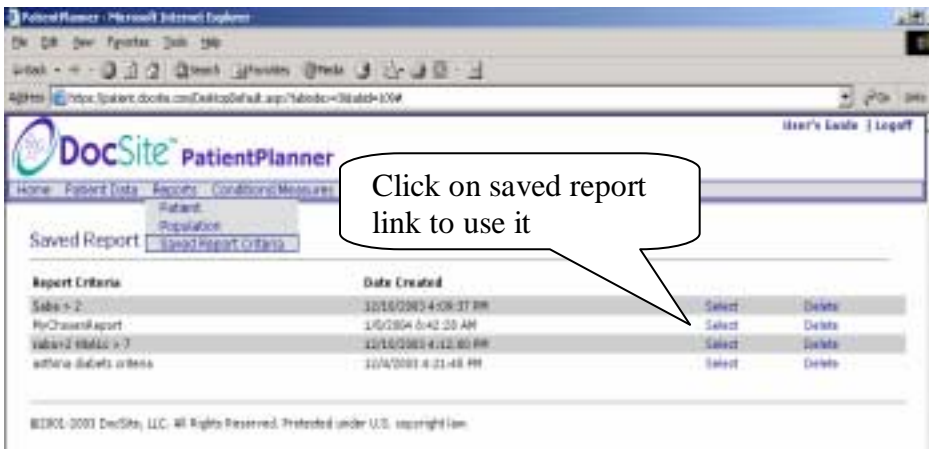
PatientPlanner - Microsoft Internet Explorer

File Edit View Favorites Tools Help

Address https://patient.docsite.com/Desktop/Default.asp?tabindex=3&tabid=109#

Go Links

User's Guide | Logoff

DocSite™ PatientPlanner

Home Patient Data Reports Conditions/Measures

Patient
Population
Saved Report Criteria

Click on saved report link to use it

Saved Report

| Report Criteria | Date Created | | |
|---|---|---|---|
| Sabo > 2 | 12/16/2003 4:09:37 PM | Select | Delete |
| MyChosenReport | 1/5/2004 6:42:20 AM | Select | Delete |
| sabo>2 HbA1c > 7 | 12/16/2003 4:12:40 PM | Select | Delete |
| asthma diabets criteria | 12/4/2003 4:21:48 PM | Select | Delete |

©2001-2003 DocSite, LLC. All Rights Reserved. Protected under U.S. copyright law.